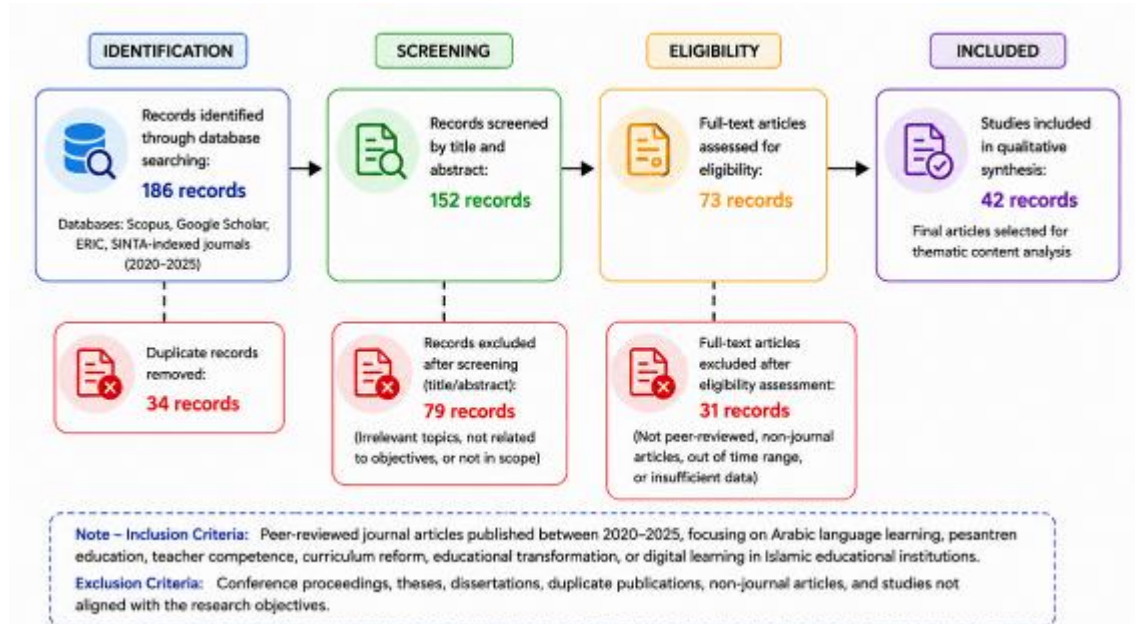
IDENTIFICATION

Records identified through database searching:

186 records

Databases: Scopus, Google Scholar, ERIC, SINTA-indexed journals (2020–2025)

Duplicate records removed:

34 records

SCREENING

Records screened by title and abstract:

152 records

Records excluded after screening (title/abstract):

79 records

(Irrelevant topics, not related to objectives, or not in scope)

ELIGIBILITY

Full-text articles assessed for eligibility:

73 records

Full-text articles excluded after eligibility assessment:

31 records

(Not peer-reviewed, non-journal articles, out of time range, or insufficient data)

INCLUDED

Studies included in qualitative synthesis:

42 records

Final articles selected for thematic content analysis

Note – Inclusion Criteria: Peer-reviewed journal articles published between 2020–2025, focusing on Arabic language learning, pesantren education, teacher competence, curriculum reform, educational transformation, or digital learning in Islamic educational institutions.

Exclusion Criteria: Conference proceedings, theses, dissertations, duplicate publications, non-journal articles, and studies not aligned with the research objectives.